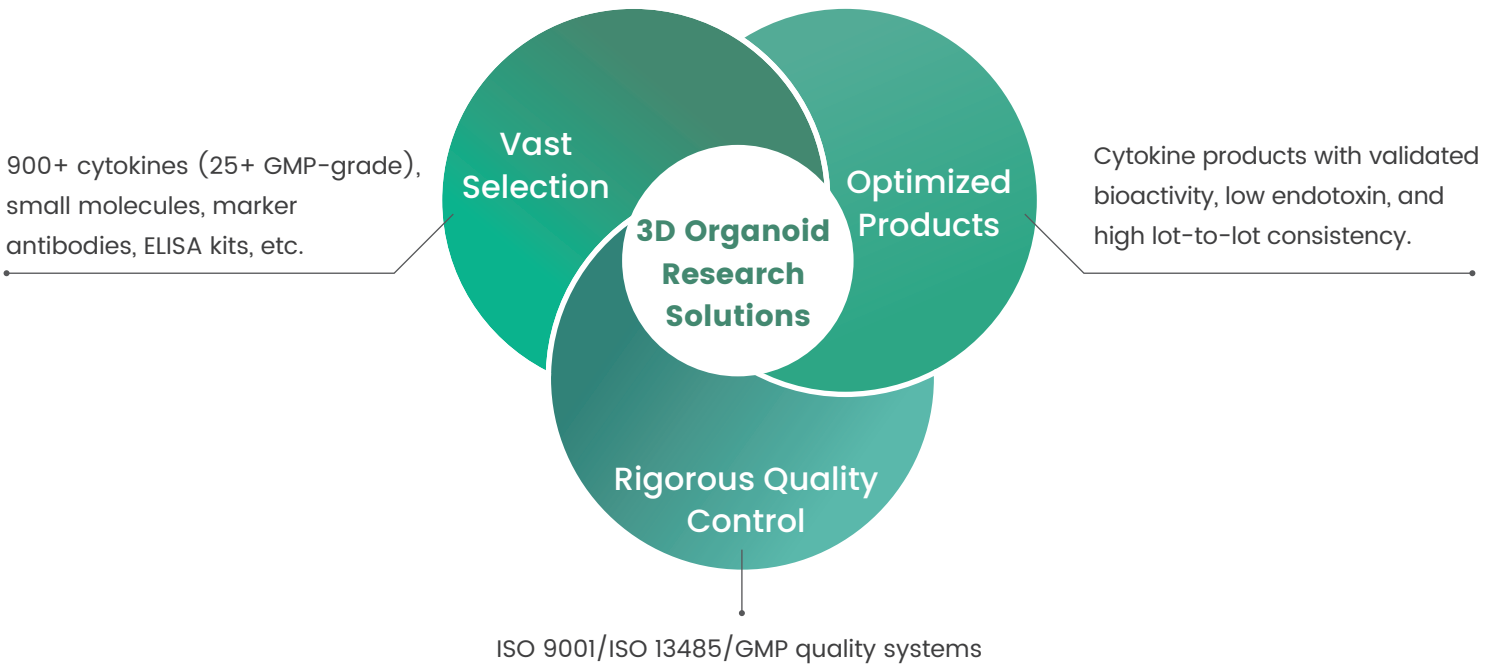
900+ cytokines (25+ GMP-grade), small molecules, marker antibodies, ELISA kits, etc.

Vast Selection

3D Organoid Research Solutions

Optimized Products

Cytokine products with validated bioactivity, low endotoxin, and high lot-to-lot consistency.

Rigorous Quality Control

ISO 9001/ISO 13485/GMP quality systems